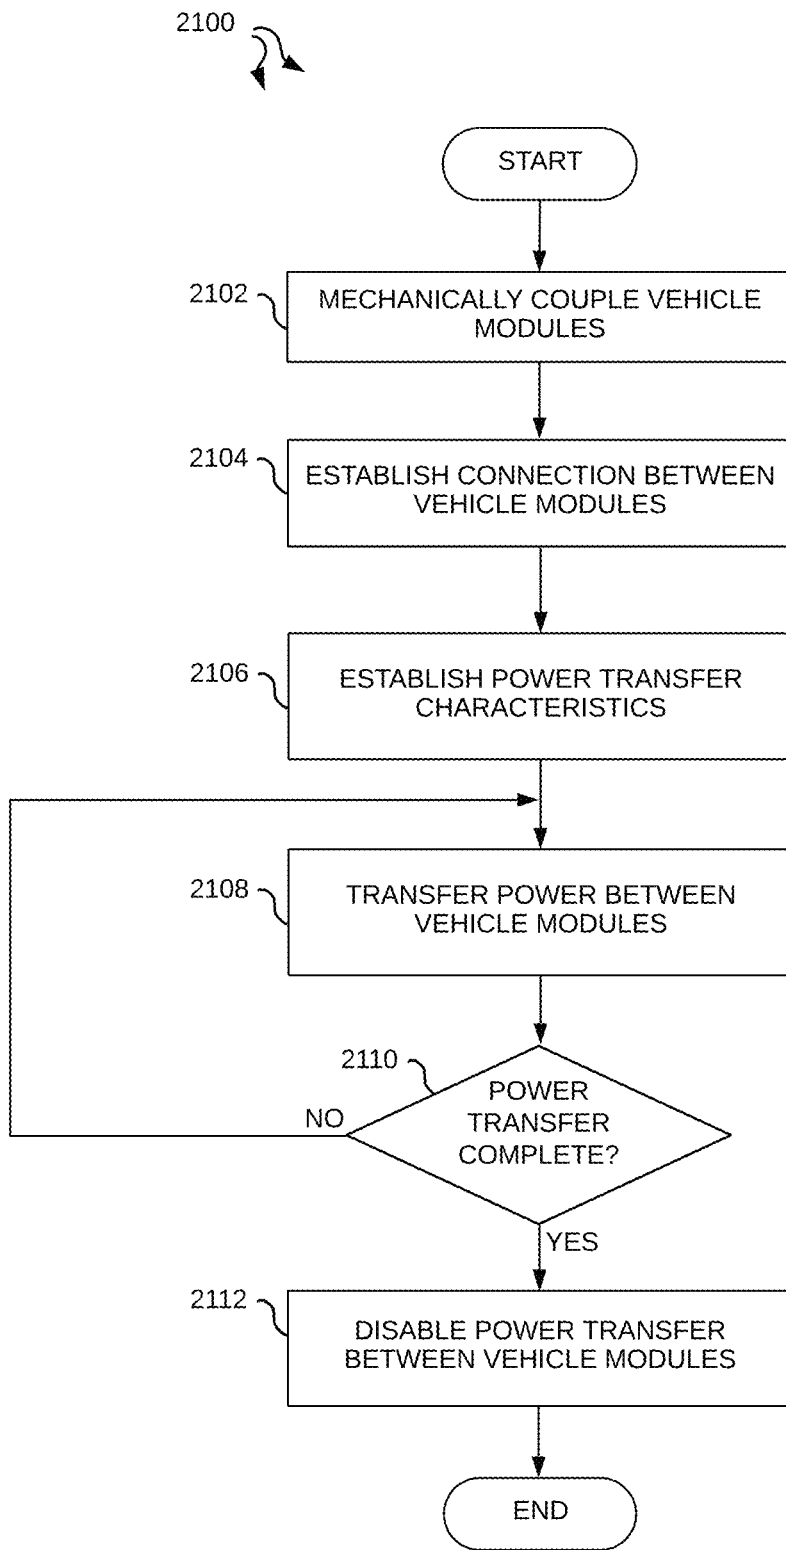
2100

START

2102 MECHANICALLY COUPLE VEHICLE MODULES

2104 ESTABLISH CONNECTION BETWEEN VEHICLE MODULES

2106 ESTABLISH POWER TRANSFER CHARACTERISTICS

2108 TRANSFER POWER BETWEEN VEHICLE MODULES

2110 POWER TRANSFER COMPLETE?

NO

YES

2112 DISABLE POWER TRANSFER BETWEEN VEHICLE MODULES

END